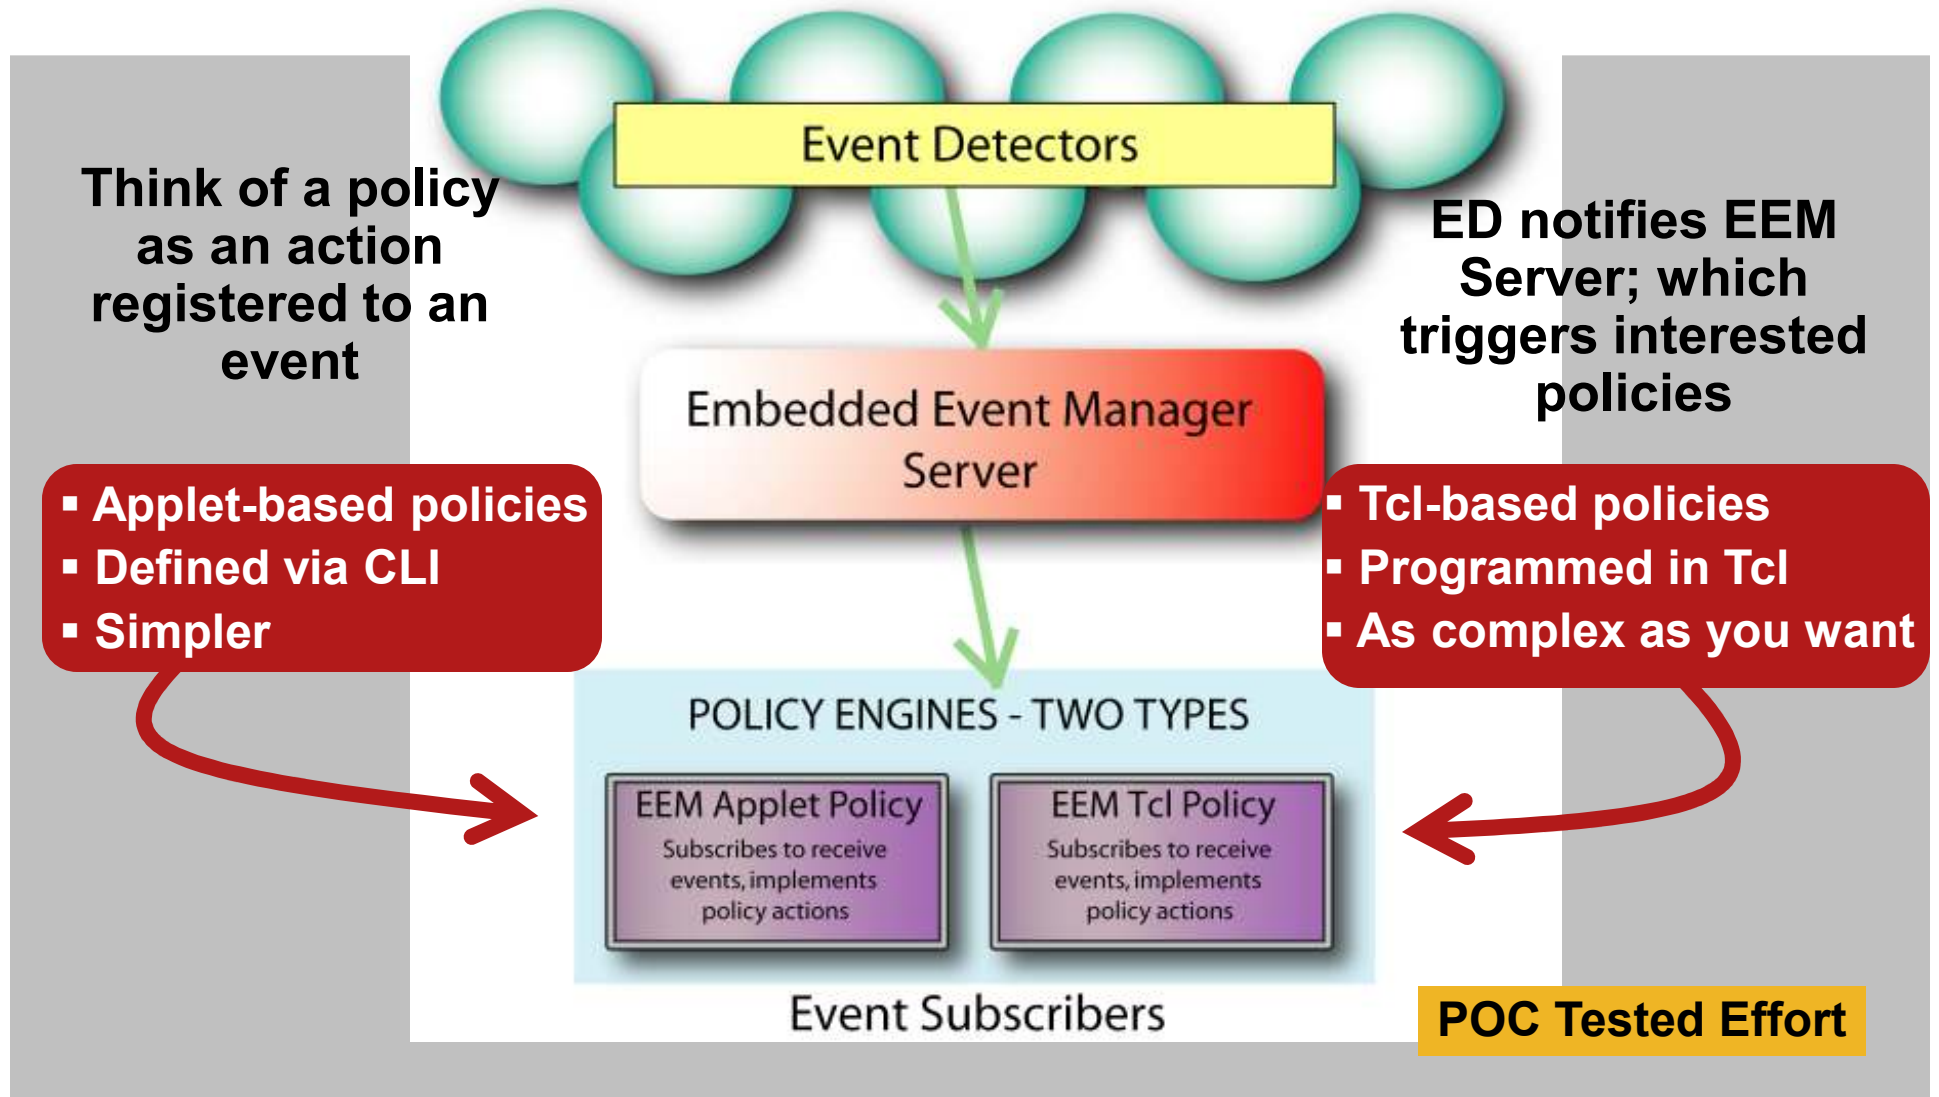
Think of a policy as an action registered to an event

Event Detectors

ED notifies EEM Server; which triggers interested policies

Embedded Event Manager Server

- Applet-based policies
- Defined via CLI
- Simpler

- Tcl-based policies
- Programmed in Tcl
- As complex as you want

POLICY ENGINES - TWO TYPES

EEM Applet Policy
Subscribes to receive events, implements policy actions

EEM Tcl Policy
Subscribes to receive events, implements policy actions

Event Subscribers

POC Tested Effort